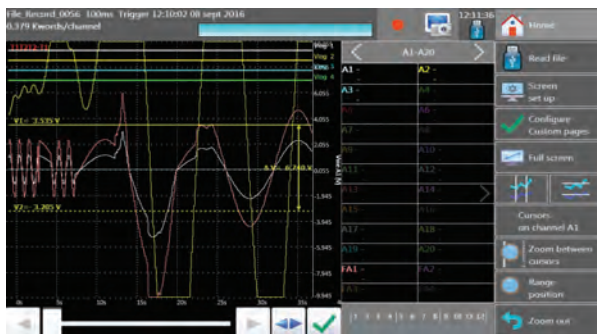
File Record 0056 100ms Trigger 12:10:02 08 sept 2016
0.379 Kwords/channel

12:11:36

Home

Vog 1
Vog 2
Vog 3
Vog 4

V1= 3.535 V
ΔV= 6.740 V
V2= -3.205 V

6.055
4.055
2.055
0.055
-1.945
-3.945
-5.945
-7.945
-9.945

0s 5s 10s 15s 20s 25s 30s 35s

A1-A20

A1
A2
A3
A4
A5
A6
A7
A8
A9
A10
A11
A12
A13
A14
A15
A16
A17
A18
A19
A20
FA1
FA2

1 2 3 4 5 6 7 8 9 10

Read file

Screen set up

Configure Custom pages

Full screen

Cursors on channel A1

Zoom between cursors

Range position

Zoom out